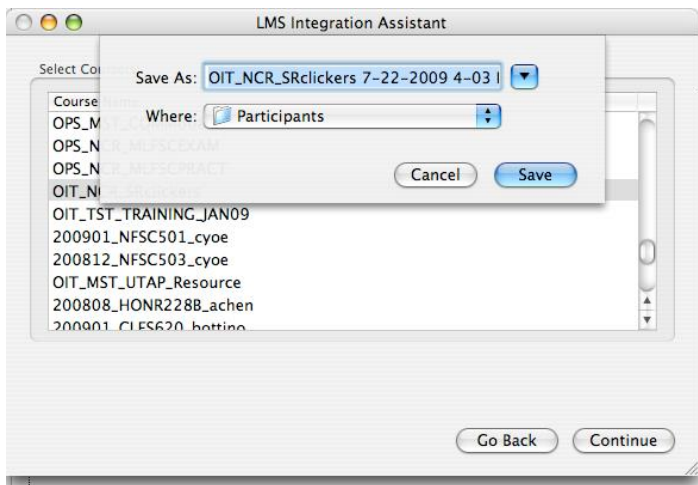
LMS Integration Assistant

Select Co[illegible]

Save As: OIT_NCR_SRclickers 7-22-2009 4-03 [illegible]

Where: Participants

Cancel Save

Course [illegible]
OPS_M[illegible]
OPS_N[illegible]
OPS_N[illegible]
OIT_N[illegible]
OIT_TST_TRAINING_JAN09
200901_NFSC501_cyoe
200812_NFSC503_cyoe
OIT_MST_UTAP_Resource
200808_HONR228B_achen
200901_CLFS620_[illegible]

Go Back Continue